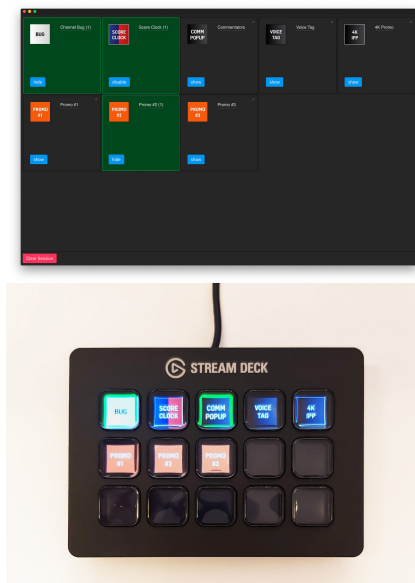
BUG Channel Bug (1) hide

SCORE CLOCK Score Clock (1) disable

COMM POPUP Commentators show

VOICE TAG Voice Tag show

4K IPP 4K Promo show

PROMO #1 Promo #1 show

PROMO #2 Promo #2 (1) hide

PROMO #3 Promo #3 show

Clear Session

STREAM DECK

BUG

SCORE CLOCK

COMM POPUP

VOICE TAG

4K IPP

PROMO #1

PROMO #2

PROMO #3